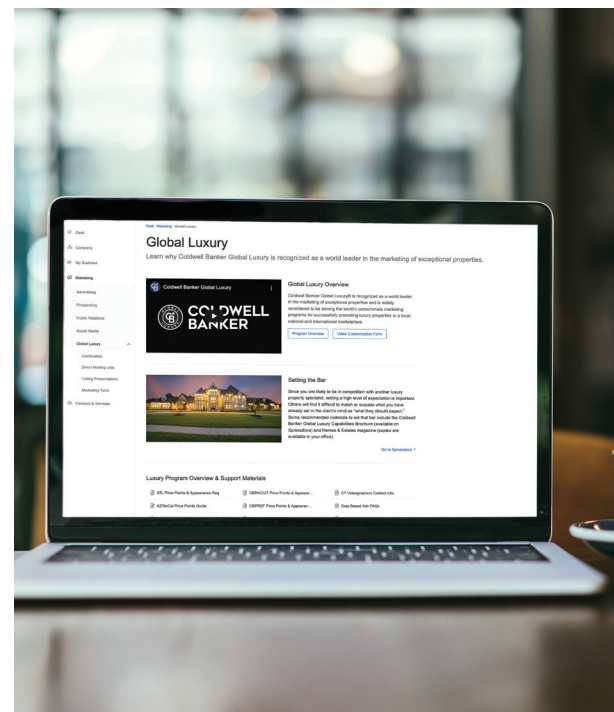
Desk
Company
My Business
Marketing
Advertising
Prospecting
Public Relations
Social Media
Global Luxury
Certification
Direct Mailing Lists
Listing Presentations
Marketing Tools
Partners & Services

Desk › Marketing › Global Luxury

Global Luxury

Learn why Coldwell Banker Global Luxury is recognized as a world leader in the marketing of exceptional properties.

Coldwell Banker Global Luxury

COLDWELL BANKER

Global Luxury Overview

Coldwell Banker Global Luxury® is recognized as a world leader in the marketing of exceptional properties and is widely considered to be among the world's consummate marketing programs for successfully promoting luxury properties to a local, national and international marketplace.

Program Overview
Video Customization Form

Setting the Bar

Since you are likely to be in competition with another luxury property specialist, setting a high level of expectation is important. Others will find it difficult to match or surpass what you have already set in the client's mind as "what they should expect." Some recommended materials to set that bar include the Coldwell Banker Global Luxury Capabilities Brochure (available on Xpressdocs) and Homes & Estates magazine (copies are available in your office).

Go to Xpressdocs ›

Luxury Program Overview & Support Materials

ATL Price Points & Appearance Req
CBPACUT Price Points & Appeara...
CT Videographers Contact Info
AZ/SoCal Price Points Guide
CBPREF Price Points & Appearan...
Data Based Ads FAQs